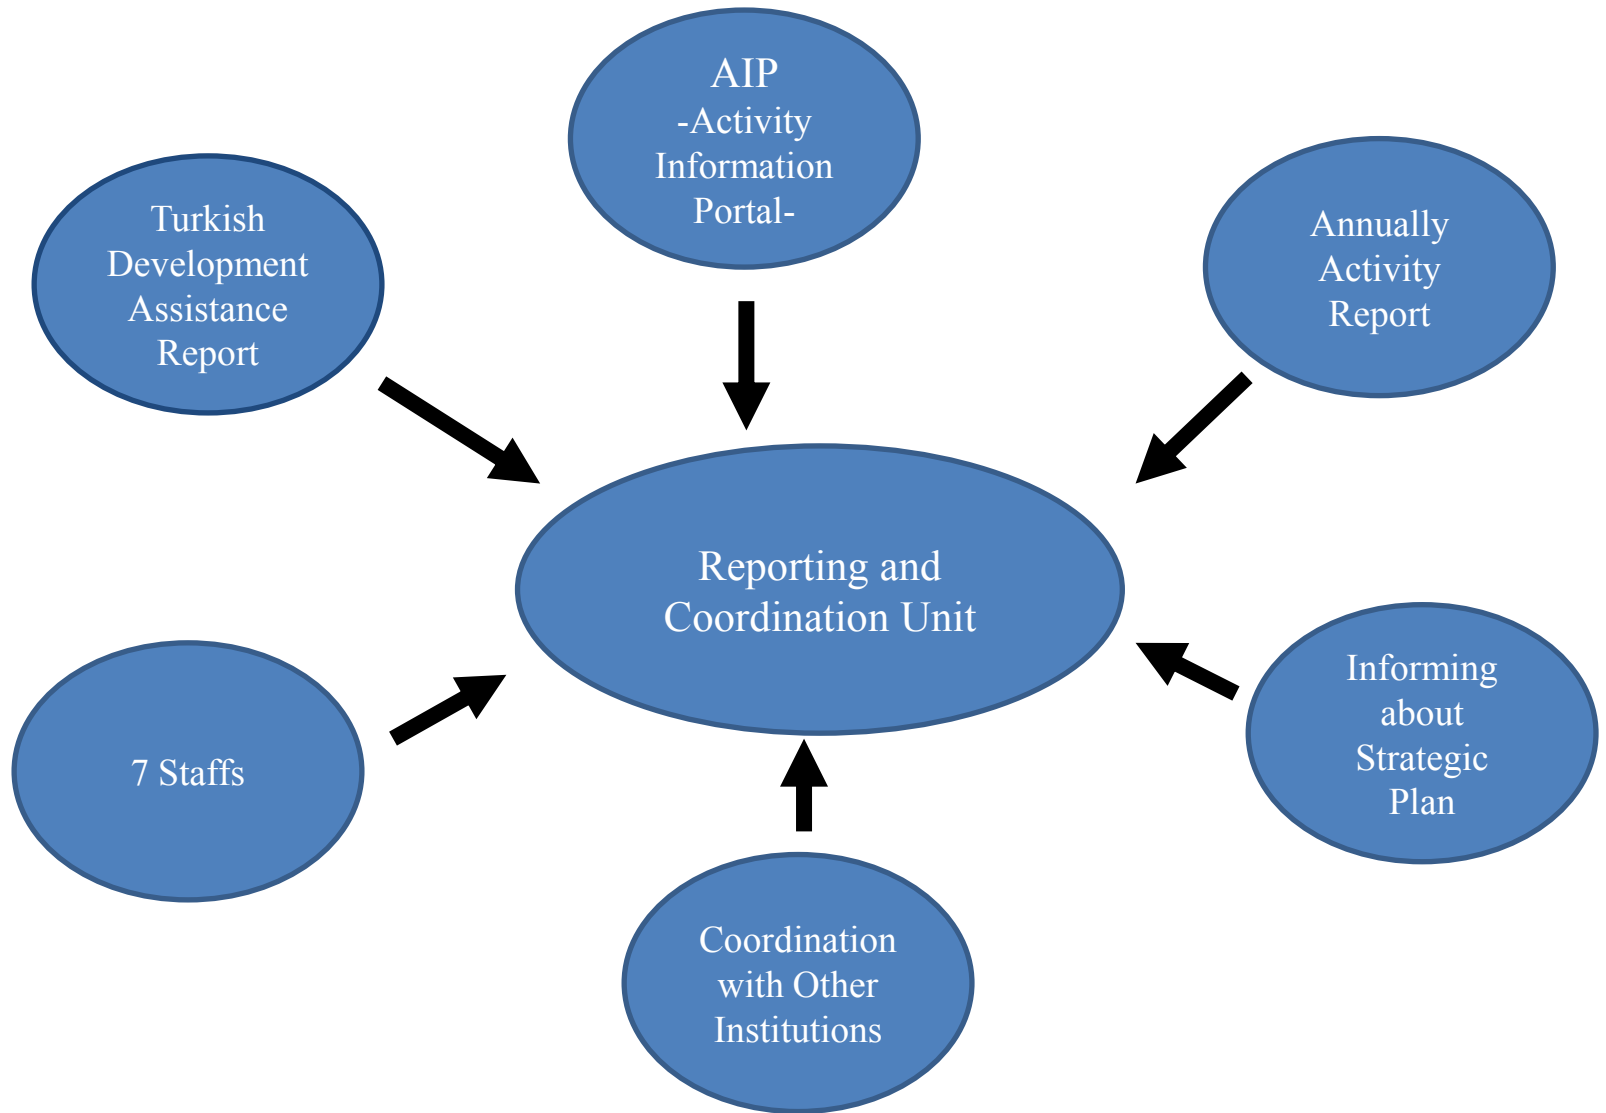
AIP
-Activity Information Portal-

Turkish Development Assistance Report

Annually Activity Report

Reporting and Coordination Unit

7 Staffs

Informing about Strategic Plan

Coordination with Other Institutions